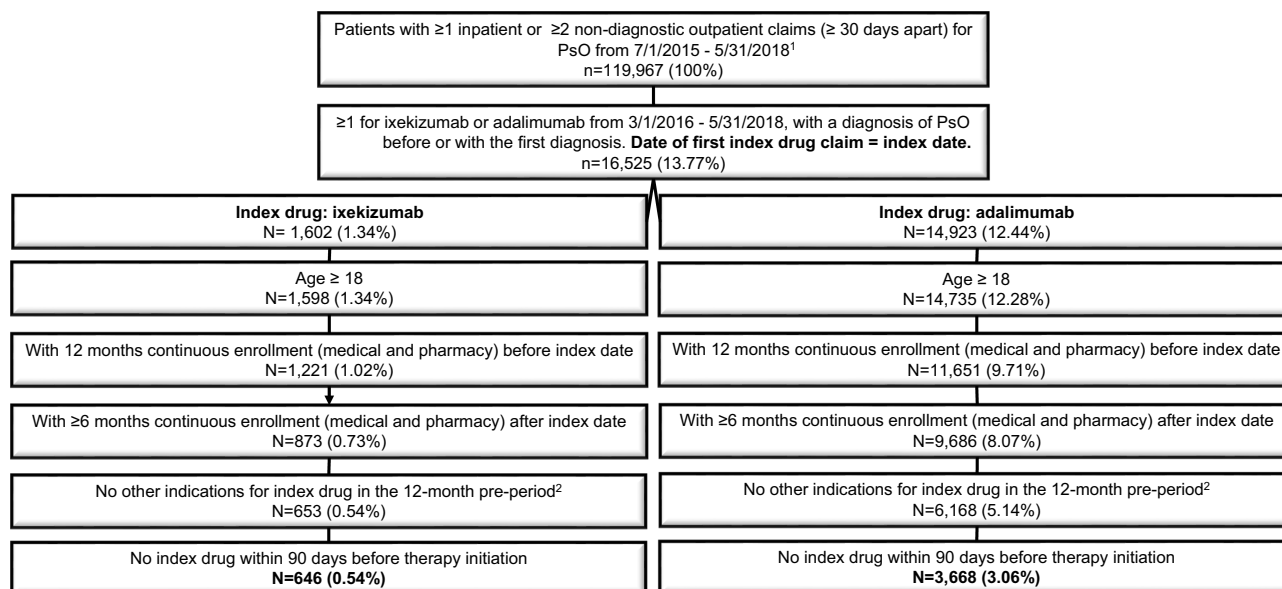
Patients with ≥1 inpatient or ≥2 non-diagnostic outpatient claims (≥ 30 days apart) for PsO from 7/1/2015 - 5/31/2018$^1$
n=119,967 (100%)

≥1 for ixekizumab or adalimumab from 3/1/2016 - 5/31/2018, with a diagnosis of PsO before or with the first diagnosis. **Date of first index drug claim = index date.**
n=16,525 (13.77%)

**Index drug: ixekizumab**
N= 1,602 (1.34%)

Age ≥ 18
N=1,598 (1.34%)

With 12 months continuous enrollment (medical and pharmacy) before index date
N=1,221 (1.02%)

With ≥6 months continuous enrollment (medical and pharmacy) after index date
N=873 (0.73%)

No other indications for index drug in the 12-month pre-period$^2$
N=653 (0.54%)

No index drug within 90 days before therapy initiation
**N=646 (0.54%)**

**Index drug: adalimumab**
N=14,923 (12.44%)

Age ≥ 18
N=14,735 (12.28%)

With 12 months continuous enrollment (medical and pharmacy) before index date
N=11,651 (9.71%)

With ≥6 months continuous enrollment (medical and pharmacy) after index date
N=9,686 (8.07%)

No other indications for index drug in the 12-month pre-period$^2$
N=6,168 (5.14%)

No index drug within 90 days before therapy initiation
**N=3,668 (3.06%)**